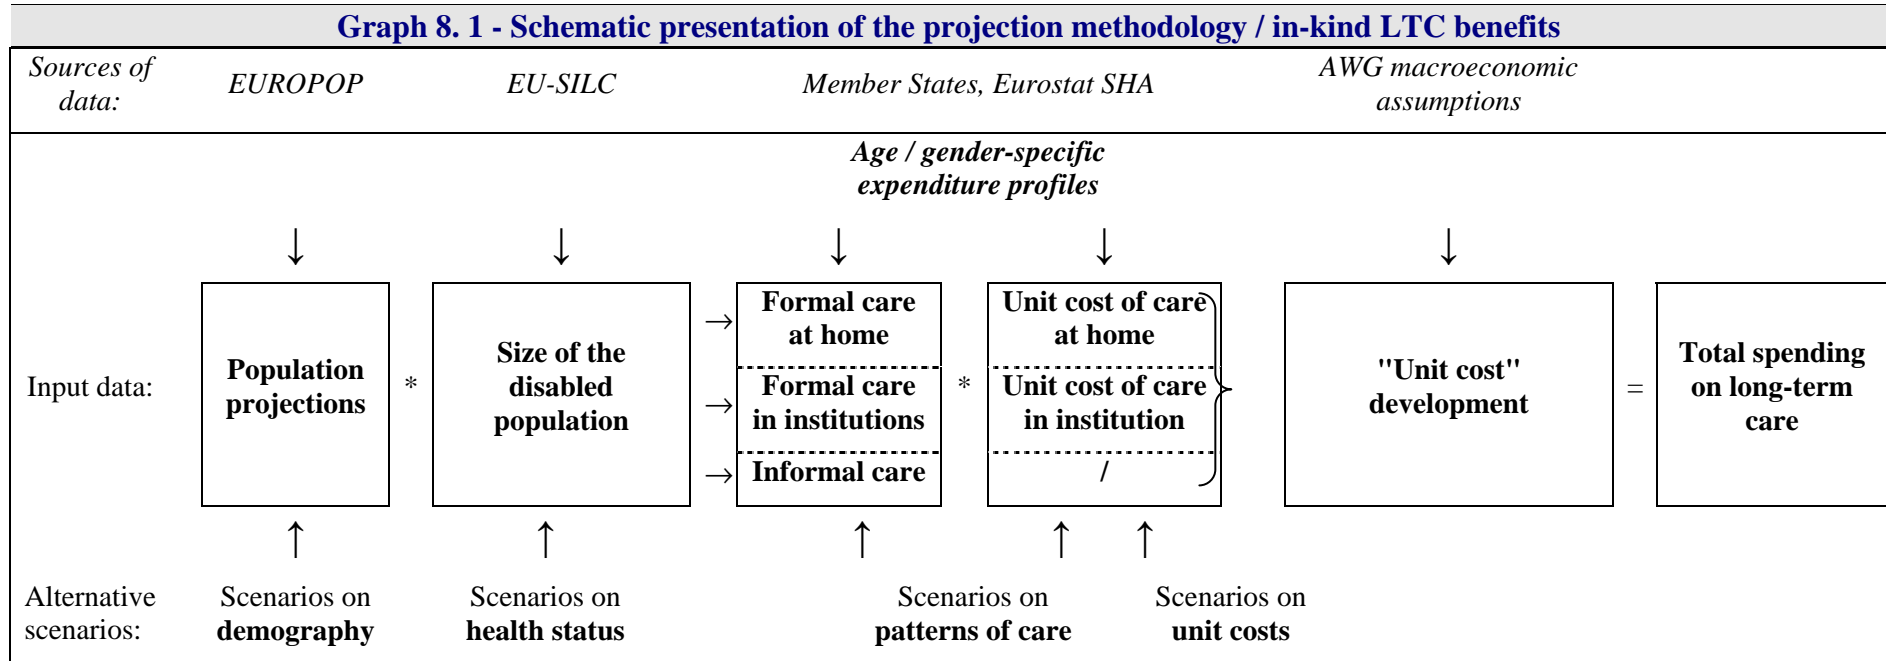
Graph 8. 1 - Schematic presentation of the projection methodology / in-kind LTC benefits

Sources of data: EUROPOP EU-SILC Member States, Eurostat SHA AWG macroeconomic assumptions

Age / gender-specific expenditure profiles

Input data:

Population projections

*

Size of the disabled population

→ Formal care at home
→ Formal care in institutions
→ Informal care

*

Unit cost of care at home
Unit cost of care in institution
/

"Unit cost" development

=

Total spending on long-term care

Alternative scenarios:

Scenarios on **demography**

Scenarios on **health status**

Scenarios on **patterns of care**

Scenarios on **unit costs**